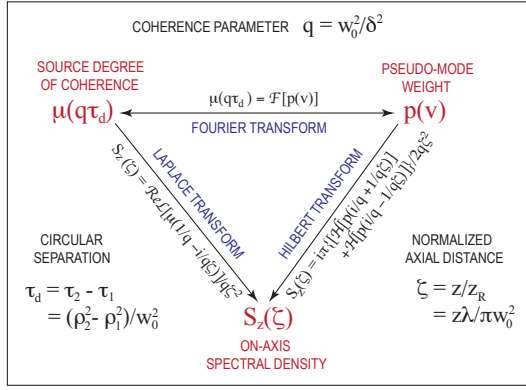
COHERENCE PARAMETER $q = w_0^2/\delta^2$

SOURCE DEGREE OF COHERENCE
$\mu(q\tau_d)$

PSEUDO-MODE WEIGHT
$p(v)$

$\mu(q\tau_d) = \mathcal{F}[p(v)]$
FOURIER TRANSFORM

LAPLACE TRANSFORM
$S_z(\zeta) = \mathcal{Re}\,\mathcal{L}[\mu(1/q - i/q\zeta)]/q\zeta^2$

HILBERT TRANSFORM
$S_z(\zeta) = \pi\{\mathcal{H}[p(1/q + 1/q\zeta)] + \mathcal{H}[p(1/q - 1/q\zeta)]\}/2q\zeta^2$

CIRCULAR SEPARATION
$\tau_d = \tau_2 - \tau_1$
$= (\rho_2^2 - \rho_1^2)/w_0^2$

NORMALIZED AXIAL DISTANCE
$\zeta = z/z_R$
$= z\lambda/\pi w_0^2$

$S_z(\zeta)$
ON-AXIS SPECTRAL DENSITY